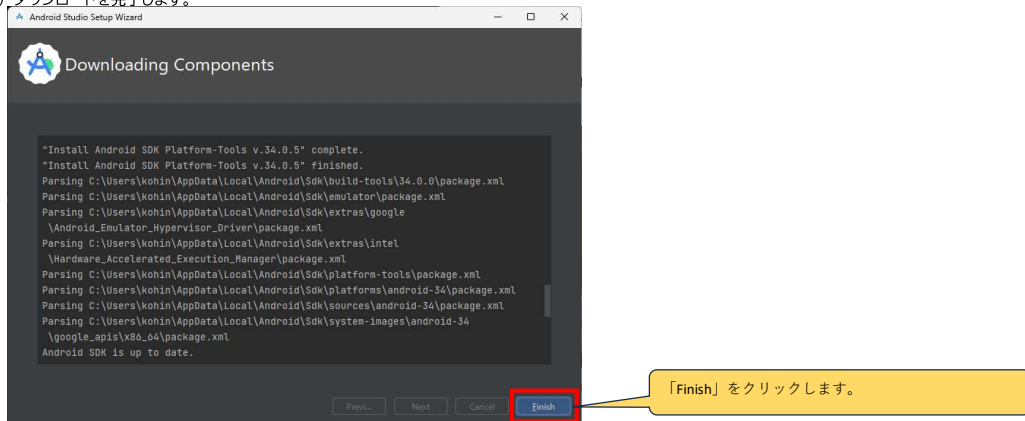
Android Studio Setup Wizard

Downloading Components

"Install Android SDK Platform-Tools v.34.0.5" complete.
"Install Android SDK Platform-Tools v.34.0.5" finished.
Parsing C:\Users\kohin\AppData\Local\Android\Sdk\build-tools\34.0.0\package.xml
Parsing C:\Users\kohin\AppData\Local\Android\Sdk\emulator\package.xml
Parsing C:\Users\kohin\AppData\Local\Android\Sdk\extras\google\Android_Emulator_Hypervisor_Driver\package.xml
Parsing C:\Users\kohin\AppData\Local\Android\Sdk\extras\intel\Hardware_Accelerated_Execution_Manager\package.xml
Parsing C:\Users\kohin\AppData\Local\Android\Sdk\platform-tools\package.xml
Parsing C:\Users\kohin\AppData\Local\Android\Sdk\platforms\android-34\package.xml
Parsing C:\Users\kohin\AppData\Local\Android\Sdk\sources\android-34\package.xml
Parsing C:\Users\kohin\AppData\Local\Android\Sdk\system-images\android-34\google_apis\x86_64\package.xml
Android SDK is up to date.

Previ... Next Cancel Finish

「Finish」をクリックします。